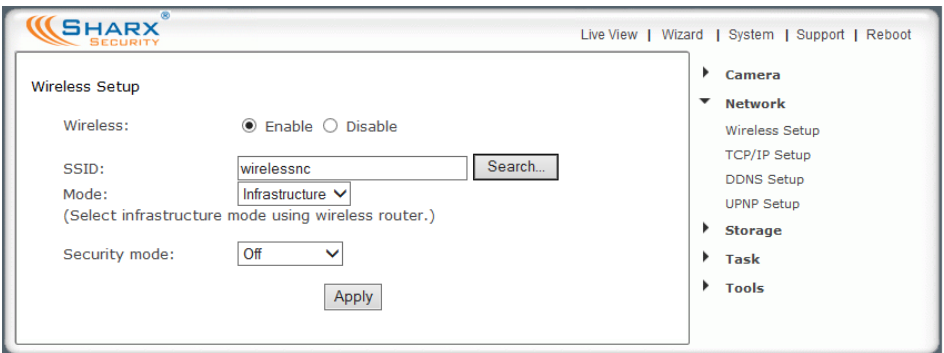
SHARX® SECURITY

Live View | Wizard | System | Support | Reboot

Wireless Setup

Wireless: Enable Disable

SSID: wirelessnc Search...

Mode: Infrastructure

(Select infrastructure mode using wireless router.)

Security mode: Off

Apply

Camera

Network

Wireless Setup

TCP/IP Setup

DDNS Setup

UPNP Setup

Storage

Task

Tools